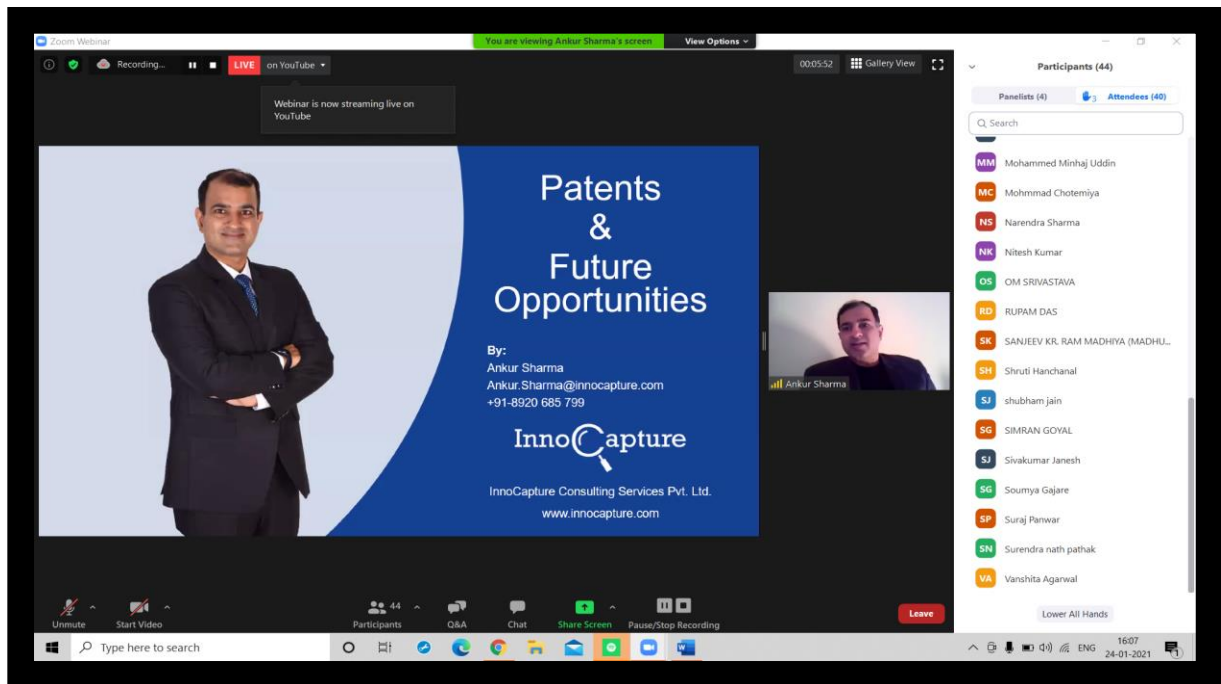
Zoom Webinar

You are viewing Ankur Sharma's screen

View Options

Recording...

LIVE

on YouTube

Webinar is now streaming live on YouTube

00:05:52

Gallery View

Patents
&
Future
Opportunities

By:
Ankur Sharma
Ankur.Sharma@innocapture.com
+91-8920 685 799

InnoCapture

InnoCapture Consulting Services Pvt. Ltd.
www.innocapture.com

Ankur Sharma

Participants (44)

Panelists (4)

3

Attendees (40)

Search

MM Mohammed Minhaj Uddin

MC Mohmmad Chotemiya

NS Narendra Sharma

NK Nitesh Kumar

OS OM SRIVASTAVA

RD RUPAM DAS

SK SANJEEV KR. RAM MADHIYA (MADHU...

SH Shruti Hanchanal

SJ shubham jain

SG SIMRAN GOYAL

SJ Sivakumar Janesh

SG Soumya Gajare

SP Suraj Panwar

SN Surendra nath pathak

VA Vanshita Agarwal

Lower All Hands

Unmute

Start Video

44

Participants

Q&A

Chat

Share Screen

Pause/Stop Recording

Leave

Type here to search

ENG

16:07
24-01-2021